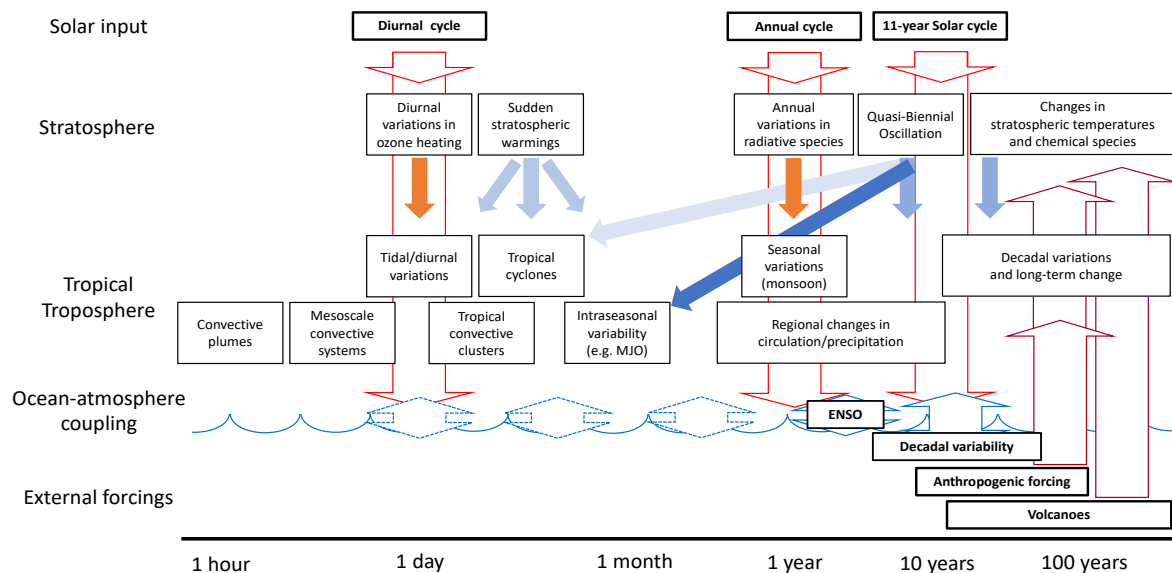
Solar input

Diurnal cycle

Annual cycle

11-year Solar cycle

Stratosphere

Diurnal variations in ozone heating

Sudden stratospheric warmings

Annual variations in radiative species

Quasi-Biennial Oscillation

Changes in stratospheric temperatures and chemical species

Tropical Troposphere

Tidal/diurnal variations

Tropical cyclones

Seasonal variations (monsoon)

Decadal variations and long-term change

Convective plumes

Mesoscale convective systems

Tropical convective clusters

Intraseasonal variability (e.g. MJO)

Regional changes in circulation/precipitation

Ocean-atmosphere coupling

ENSO

Decadal variability

External forcings

Anthropogenic forcing

Volcanoes

1 hour

1 day

1 month

1 year

10 years

100 years